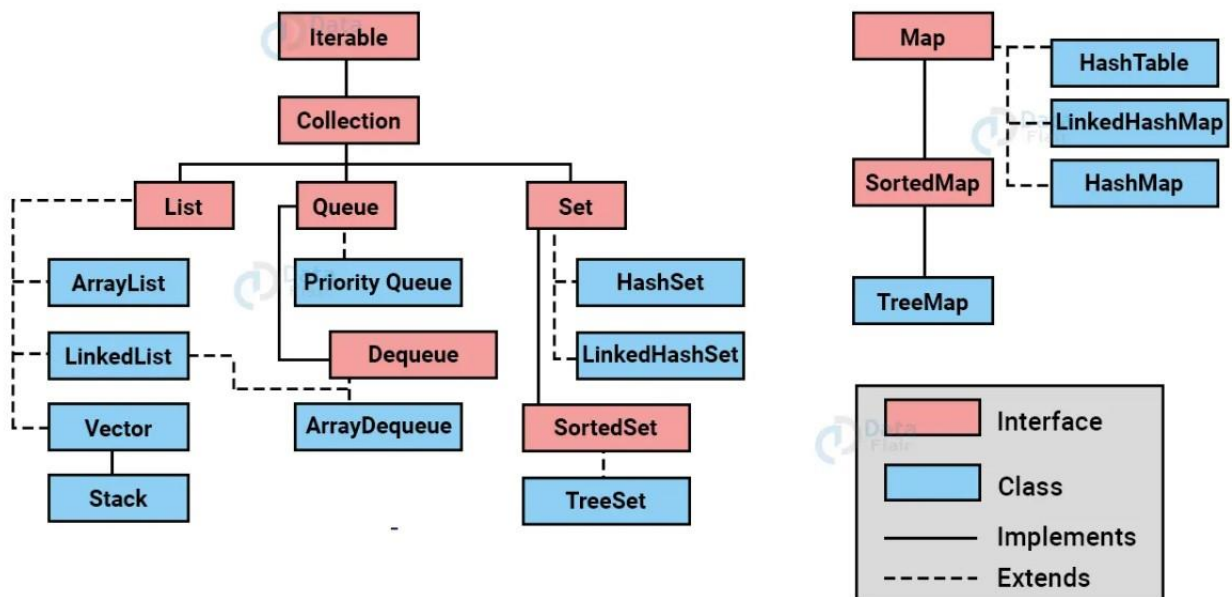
Iterable

Collection

List

Queue

Set

ArrayList

Priority Queue

HashSet

LinkedList

Deque

LinkedHashSet

Vector

ArrayDequeue

SortedSet

Stack

TreeSet

Map

HashTable

LinkedHashMap

SortedMap

HashMap

TreeMap

Interface

Class

Implements

Extends